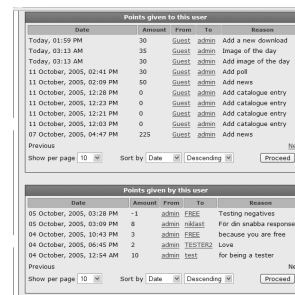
Points given to this user

| Date | Amount | From | To | Reason |
|---|---|---|---|---|
| Today, 01:59 PM | 30 | Guest | admin | Add a new download |
| Today, 03:13 AM | 35 | Guest | admin | Image of the day |
| Today, 03:13 AM | 30 | Guest | admin | Add image of the day |
| 11 October, 2005, 02:41 PM | 30 | Guest | admin | Add poll |
| 11 October, 2005, 02:09 PM | 50 | Guest | admin | Add news |
| 11 October, 2005, 12:28 PM | 0 | Guest | admin | Add catalogue entry |
| 11 October, 2005, 12:23 PM | 0 | Guest | admin | Add catalogue entry |
| 11 October, 2005, 12:21 PM | 0 | Guest | admin | Add catalogue entry |
| 11 October, 2005, 12:03 PM | 0 | Guest | admin | Add catalogue entry |
| 07 October, 2005, 04:47 PM | 225 | Guest | admin | Add news |

Previous Ne

Show per page 10 Sort by Date Descending Proceed

Points given by this user

| Date | Amount | From | To | Reason |
|---|---|---|---|---|
| 05 October, 2005, 03:28 PM | -1 | admin | FREE | Testing negatives |
| 05 October, 2005, 03:09 PM | 8 | admin | niklast | For din snabba response |
| 04 October, 2005, 10:43 PM | 3 | admin | FREE | because you are free |
| 04 October, 2005, 06:45 PM | 2 | admin | TESTER2 | Love |
| 04 October, 2005, 12:54 AM | 10 | admin | test | for being a tester |

Previous Ne

Show per page 10 Sort by Date Descending Proceed